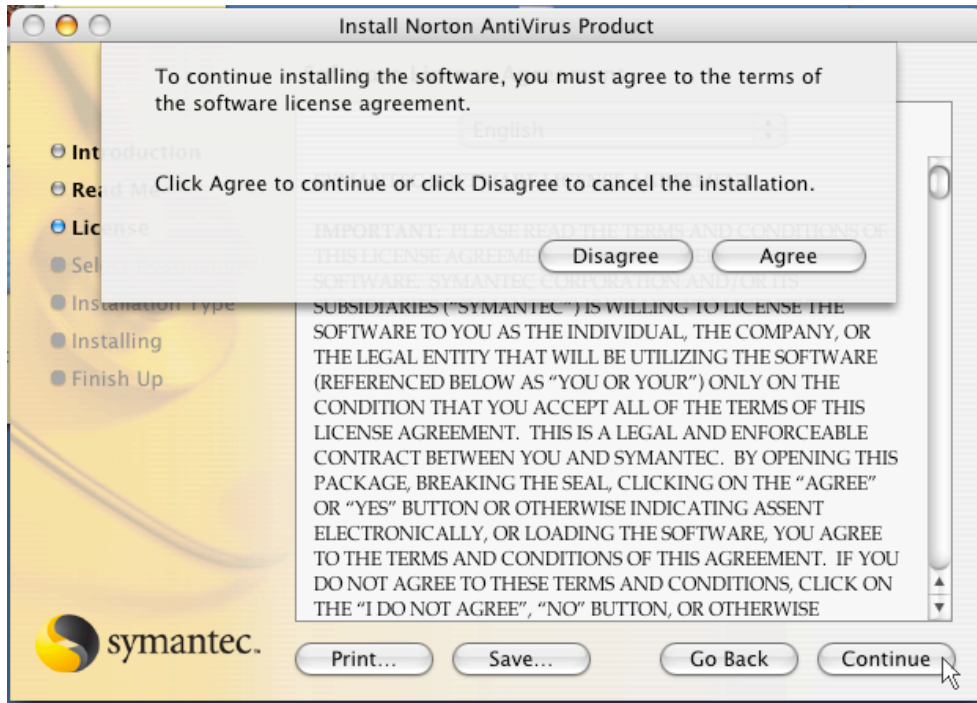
Install Norton AntiVirus Product

To continue installing the software, you must agree to the terms of the software license agreement.

Click Agree to continue or click Disagree to cancel the installation.

Disagree Agree

Int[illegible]
Rea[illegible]
Lic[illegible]
Sel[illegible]
Installation Type
Installing
Finish Up

English

IMPORTANT: PLEASE READ THE TERMS AND CONDITIONS OF THIS LICENSE AGREEME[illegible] SOFTWARE. SYMANTEC CORPORATION AND/OR ITS SUBSIDIARIES ("SYMANTEC") IS WILLING TO LICENSE THE SOFTWARE TO YOU AS THE INDIVIDUAL, THE COMPANY, OR THE LEGAL ENTITY THAT WILL BE UTILIZING THE SOFTWARE (REFERENCED BELOW AS "YOU OR YOUR") ONLY ON THE CONDITION THAT YOU ACCEPT ALL OF THE TERMS OF THIS LICENSE AGREEMENT. THIS IS A LEGAL AND ENFORCEABLE CONTRACT BETWEEN YOU AND SYMANTEC. BY OPENING THIS PACKAGE, BREAKING THE SEAL, CLICKING ON THE "AGREE" OR "YES" BUTTON OR OTHERWISE INDICATING ASSENT ELECTRONICALLY, OR LOADING THE SOFTWARE, YOU AGREE TO THE TERMS AND CONDITIONS OF THIS AGREEMENT. IF YOU DO NOT AGREE TO THESE TERMS AND CONDITIONS, CLICK ON THE "I DO NOT AGREE", "NO" BUTTON, OR OTHERWISE

symantec.

Print... Save... Go Back Continue